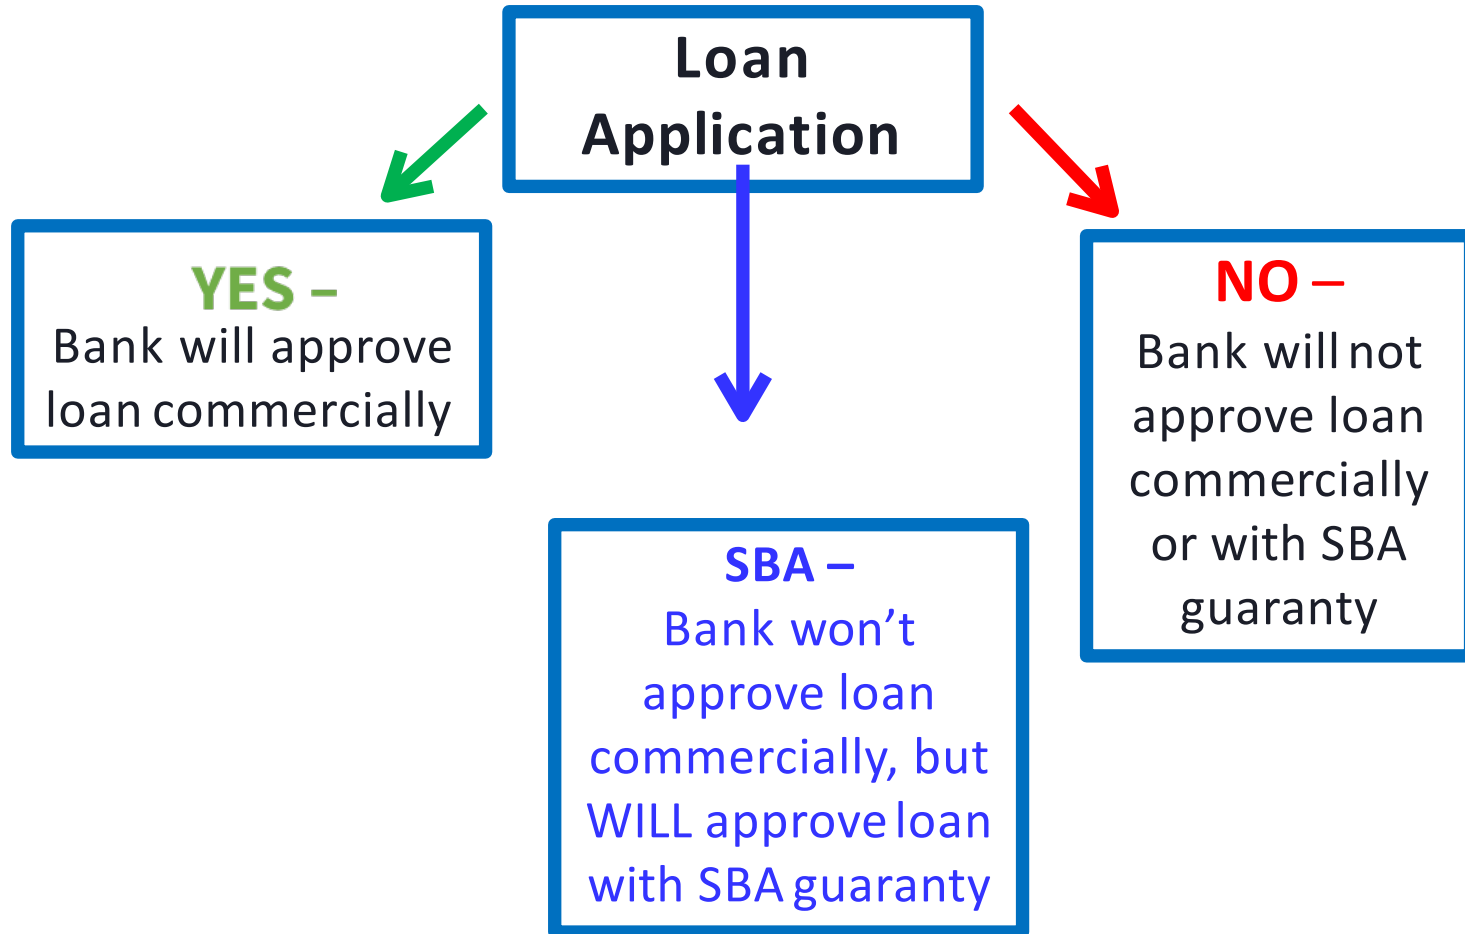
Loan Application

YES –
Bank will approve loan commercially

SBA –
Bank won’t approve loan commercially, but WILL approve loan with SBA guaranty

NO –
Bank will not approve loan commercially or with SBA guaranty